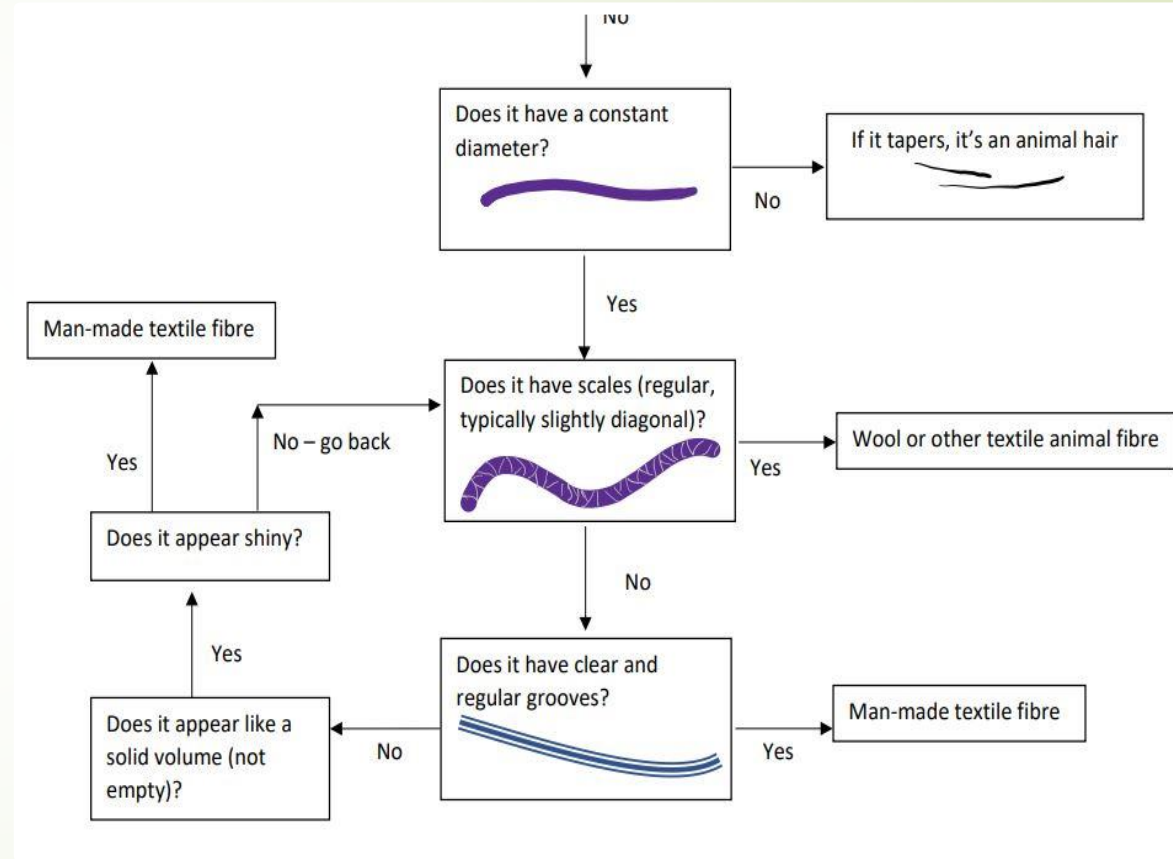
No

Does it have a constant diameter?

No

If it tapers, it's an animal hair

Yes

Man-made textile fibre

Yes

No – go back

Does it have scales (regular, typically slightly diagonal)?

Yes

Wool or other textile animal fibre

Does it appear shiny?

No

Yes

Does it have clear and regular grooves?

Does it appear like a solid volume (not empty)?

No

Yes

Man-made textile fibre